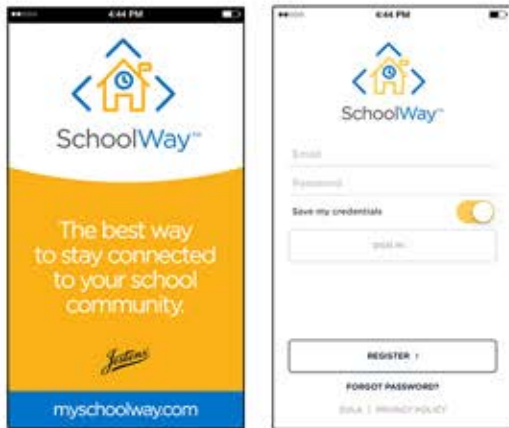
4:44 PM

SchoolWay™

The best way to stay connected to your school community.

Jostens

myschoolway.com

4:44 PM

SchoolWay™

Email

Password

Save my credentials

SIGN IN

REGISTER ›

FORGOT PASSWORD?

EULA | PRIVACY POLICY